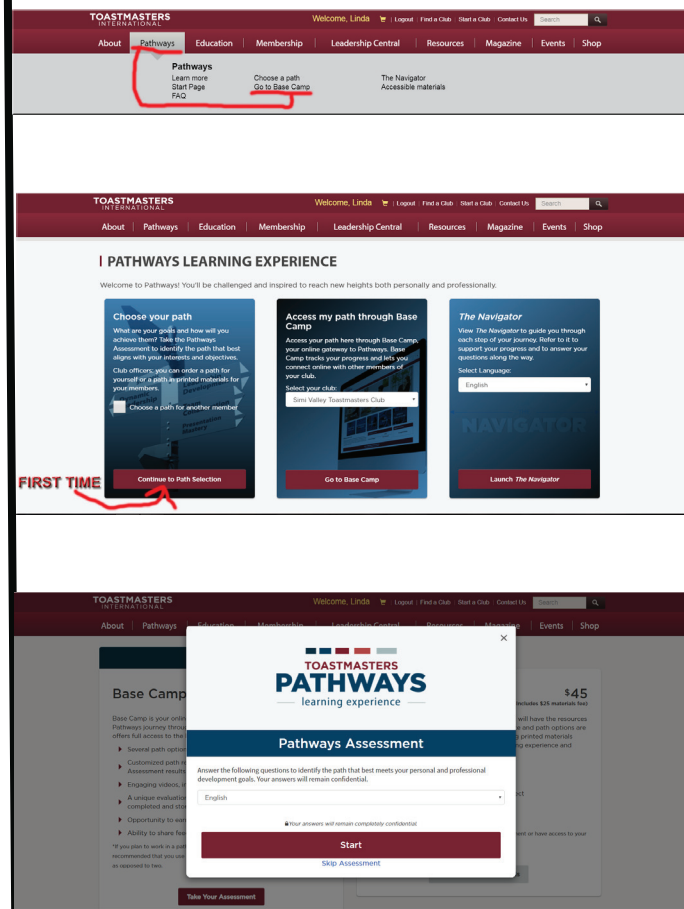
TOASTMASTERS INTERNATIONAL

Welcome, Linda | Logout | Find a Club | Start a Club | Contact Us | Search

About | Pathways | Education | Membership | Leadership Central | Resources | Magazine | Events | Shop

Pathways
Learn more
Start Page
FAQ
Choose a path
Go to Base Camp
The Navigator
Accessible materials

TOASTMASTERS INTERNATIONAL

Welcome, Linda | Logout | Find a Club | Start a Club | Contact Us | Search

About | Pathways | Education | Membership | Leadership Central | Resources | Magazine | Events | Shop

PATHWAYS LEARNING EXPERIENCE

Welcome to Pathways! You'll be challenged and inspired to reach new heights both personally and professionally.

Choose your path

What are your goals and how will you achieve them? Take the Pathways Assessment to identify the path that best aligns with your interests and objectives.

Club officers: you can order a path for yourself or a path in printed materials for your members.

Choose a path for another member

Continue to Path Selection

FIRST TIME

Access my path through Base Camp

Access your path here through Base Camp, your online gateway to Pathways. Base Camp tracks your progress and lets you connect online with other members of your club.

Select your club:

Simi Valley Toastmasters Club

Go to Base Camp

The Navigator

View The Navigator to guide you through each step of your journey. Refer to it to support your progress and to answer your questions along the way.

Select Language:

English

NAVIGATOR

Launch The Navigator

TOASTMASTERS INTERNATIONAL

Welcome, Linda | Logout | Find a Club | Start a Club | Contact Us | Search

About | Pathways | Education | Membership | Leadership Central | Resources | Magazine | Events | Shop

Base Camp

Base Camp is your onli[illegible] Pathways journey throu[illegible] offers full access to the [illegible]

Several path option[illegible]
Customized path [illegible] Assessment results
Engaging videos, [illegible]
A unique evaluation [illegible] completed and sto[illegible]
Opportunity to wa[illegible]
Ability to share fee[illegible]

*If you plan to work in a path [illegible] recommended that you use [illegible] as opposed to two.

Take Your Assessment

$45
includes $25 materials fee

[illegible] will have the resources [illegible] and path options are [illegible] printed materials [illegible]g experience and

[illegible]ct

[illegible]ent or have access to your

×

TOASTMASTERS
PATHWAYS
learning experience

Pathways Assessment

Answer the following questions to identify the path that best meets your personal and professional development goals. Your answers will remain confidential.

English

Your answers will remain completely confidential.

Start

Skip Assessment